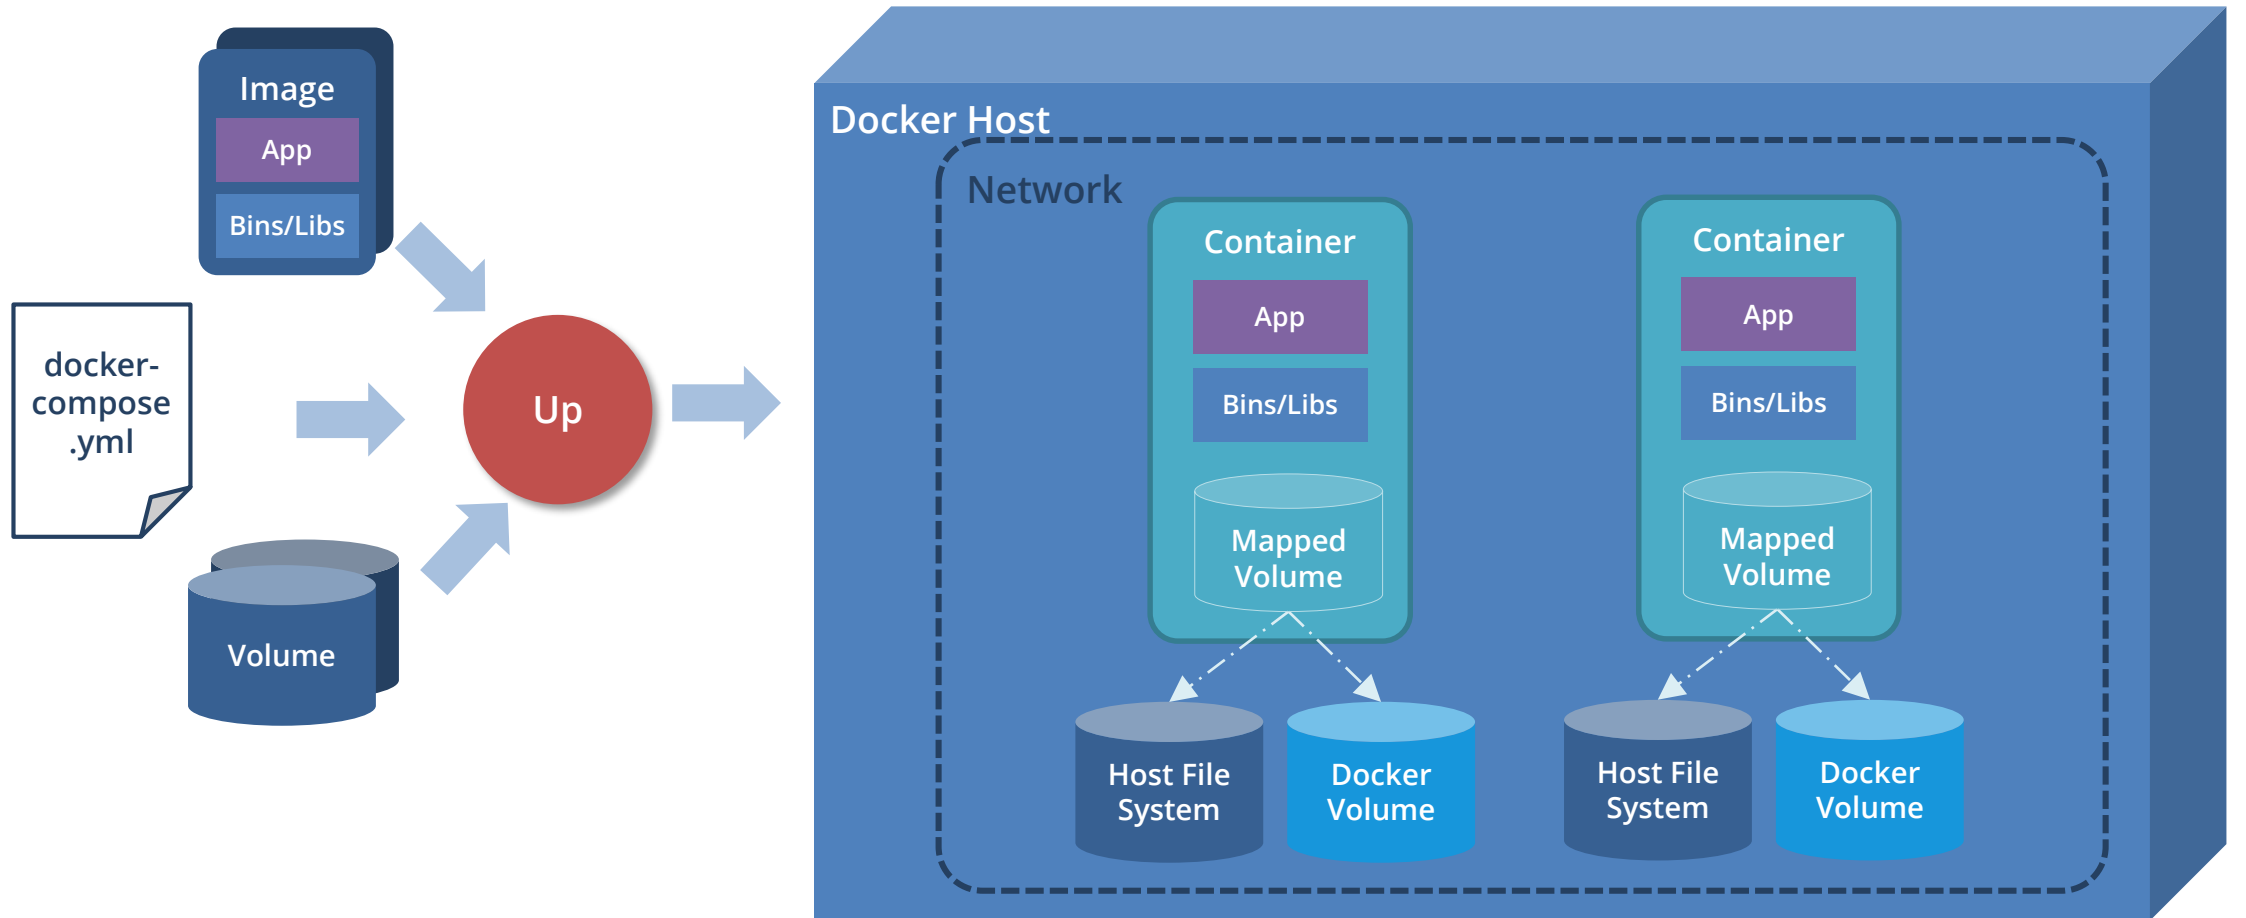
Image
App
Bins/Libs

docker-compose.yml

Volume

Up

Docker Host

Network

Container
App
Bins/Libs
Mapped Volume

Container
App
Bins/Libs
Mapped Volume

Host File System
Docker Volume

Host File System
Docker Volume